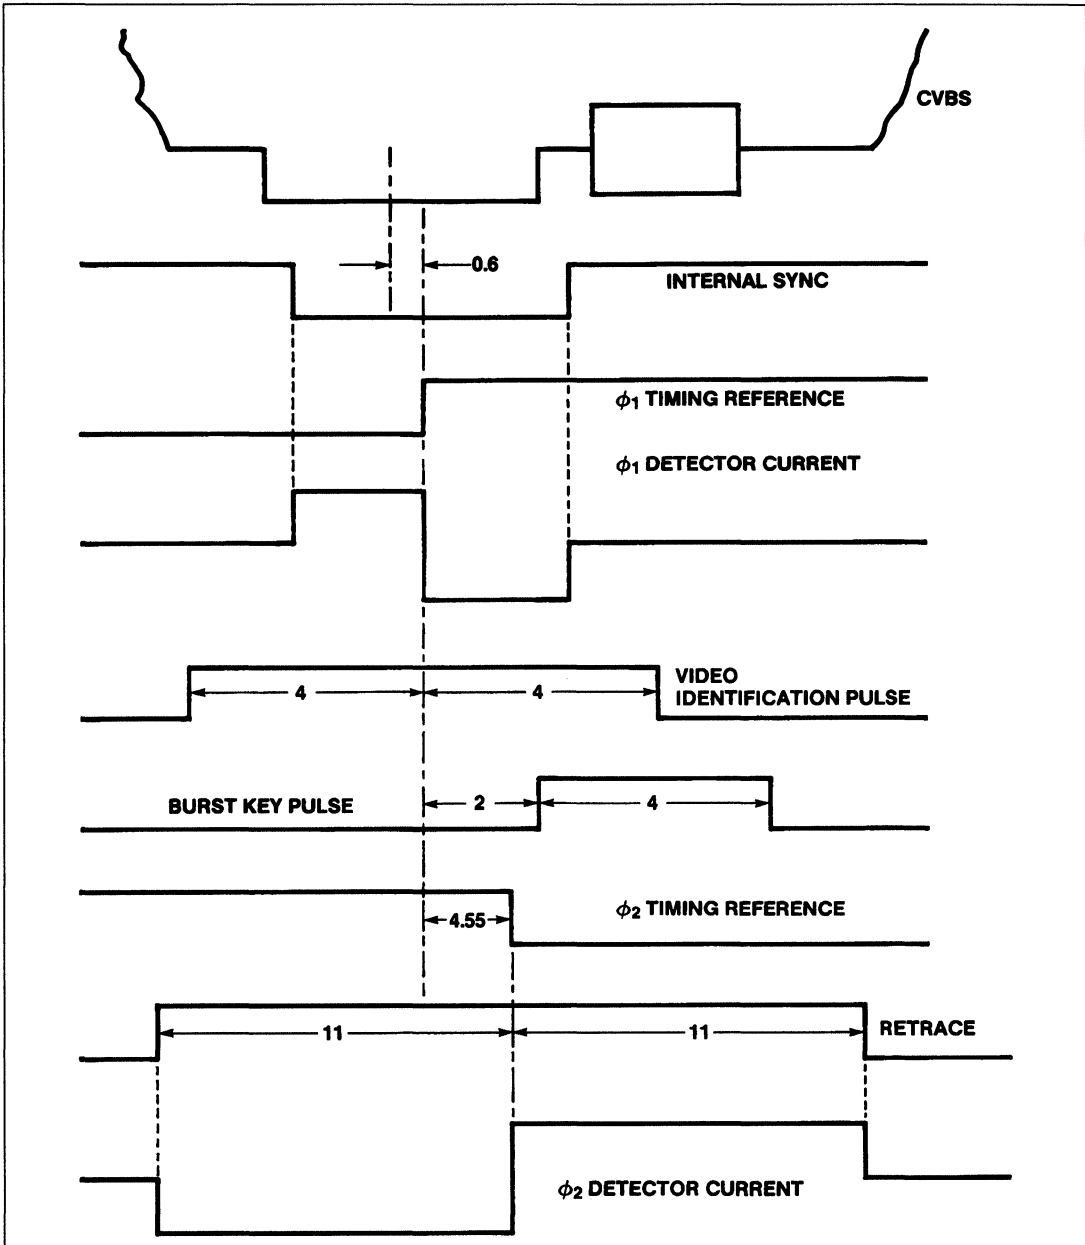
CVBS

0.6

INTERNAL SYNC

$\phi_1$ TIMING REFERENCE

$\phi_1$ DETECTOR CURRENT

4

4

VIDEO IDENTIFICATION PULSE

BURST KEY PULSE

2

4

$\phi_2$ TIMING REFERENCE

4.55

11

11

RETRACE

$\phi_2$ DETECTOR CURRENT